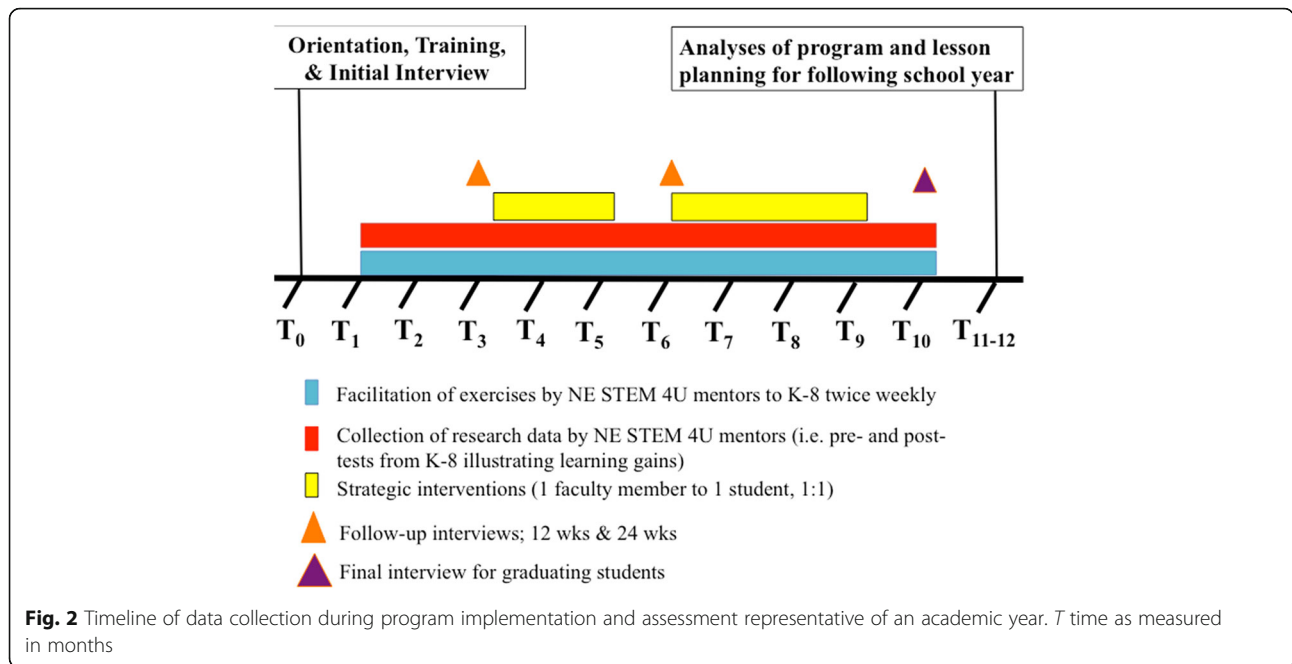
Orientation, Training, & Initial Interview

Analyses of program and lesson planning for following school year

$T_0$ $T_1$ $T_2$ $T_3$ $T_4$ $T_5$ $T_6$ $T_7$ $T_8$ $T_9$ $T_{10}$ $T_{11-12}$

Facilitation of exercises by NE STEM 4U mentors to K-8 twice weekly

Collection of research data by NE STEM 4U mentors (i.e. pre- and post-tests from K-8 illustrating learning gains)

Strategic interventions (1 faculty member to 1 student, 1:1)

Follow-up interviews; 12 wks & 24 wks

Final interview for graduating students

**Fig. 2** Timeline of data collection during program implementation and assessment representative of an academic year. *T* time as measured in months